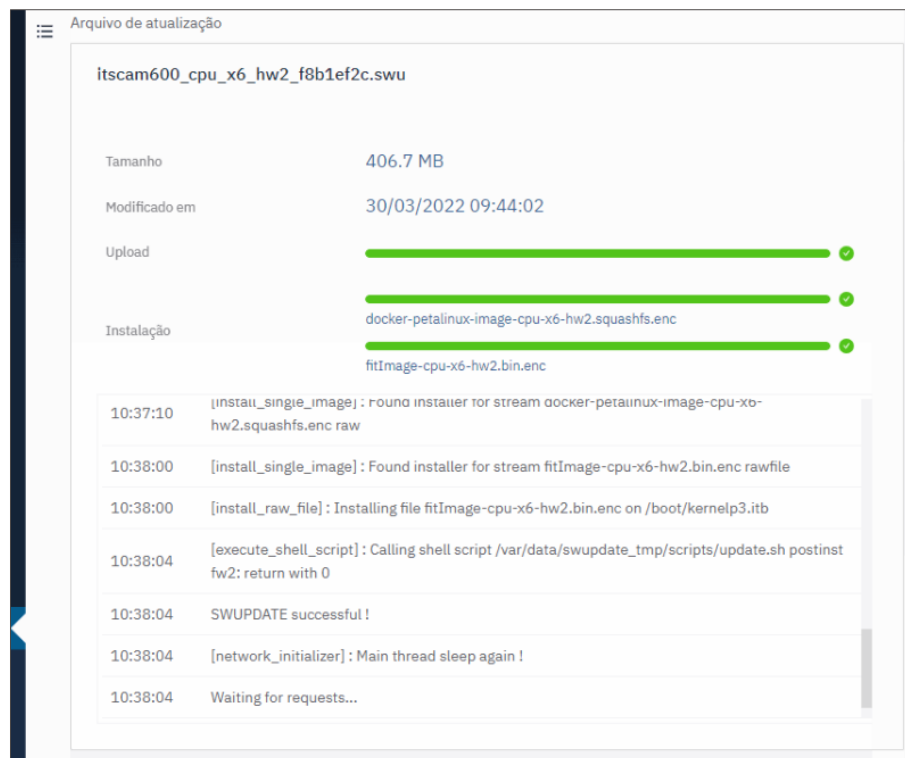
Arquivo de atualização

itscam600_cpu_x6_hw2_f8b1ef2c.swu

Tamanho 406.7 MB

Modificado em 30/03/2022 09:44:02

Upload

Instalação

docker-petalinux-image-cpu-x6-hw2.squashfs.enc

fitImage-cpu-x6-hw2.bin.enc

| | |
|---|---|
| 10:37:10 | [install_single_image] : Found installer for stream docker-petalinux-image-cpu-x6-hw2.squashfs.enc raw |
| 10:38:00 | [install_single_image] : Found installer for stream fitImage-cpu-x6-hw2.bin.enc rawfile |
| 10:38:00 | [install_raw_file] : Installing file fitImage-cpu-x6-hw2.bin.enc on /boot/kernelp3.itb |
| 10:38:04 | [execute_shell_script] : Calling shell script /var/data/swupdate_tmp/scripts/update.sh postinst fw2: return with 0 |
| 10:38:04 | SWUPDATE successful ! |
| 10:38:04 | [network_initializer] : Main thread sleep again ! |
| 10:38:04 | Waiting for requests... |